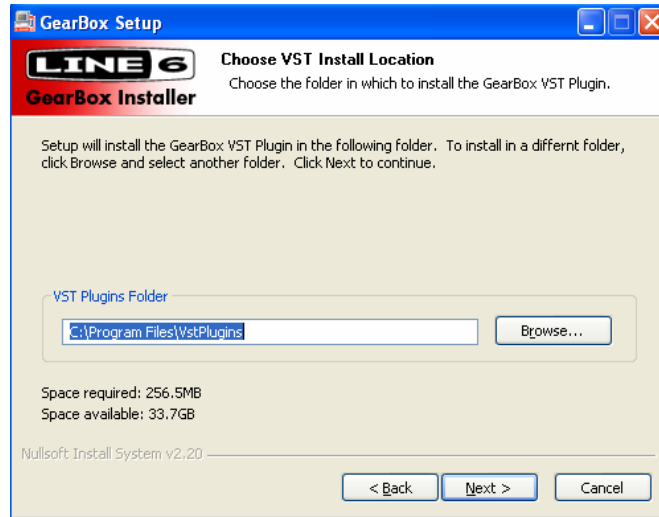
GearBox Setup

LINE 6
GearBox Installer

Choose VST Install Location
Choose the folder in which to install the GearBox VST Plugin.

Setup will install the GearBox VST Plugin in the following folder. To install in a differnt folder, click Browse and select another folder. Click Next to continue.

VST Plugins Folder

C:\Program Files\VstPlugins

Browse...

Space required: 256.5MB
Space available: 33.7GB

Nullsoft Install System v2.20

< Back

Next >

Cancel